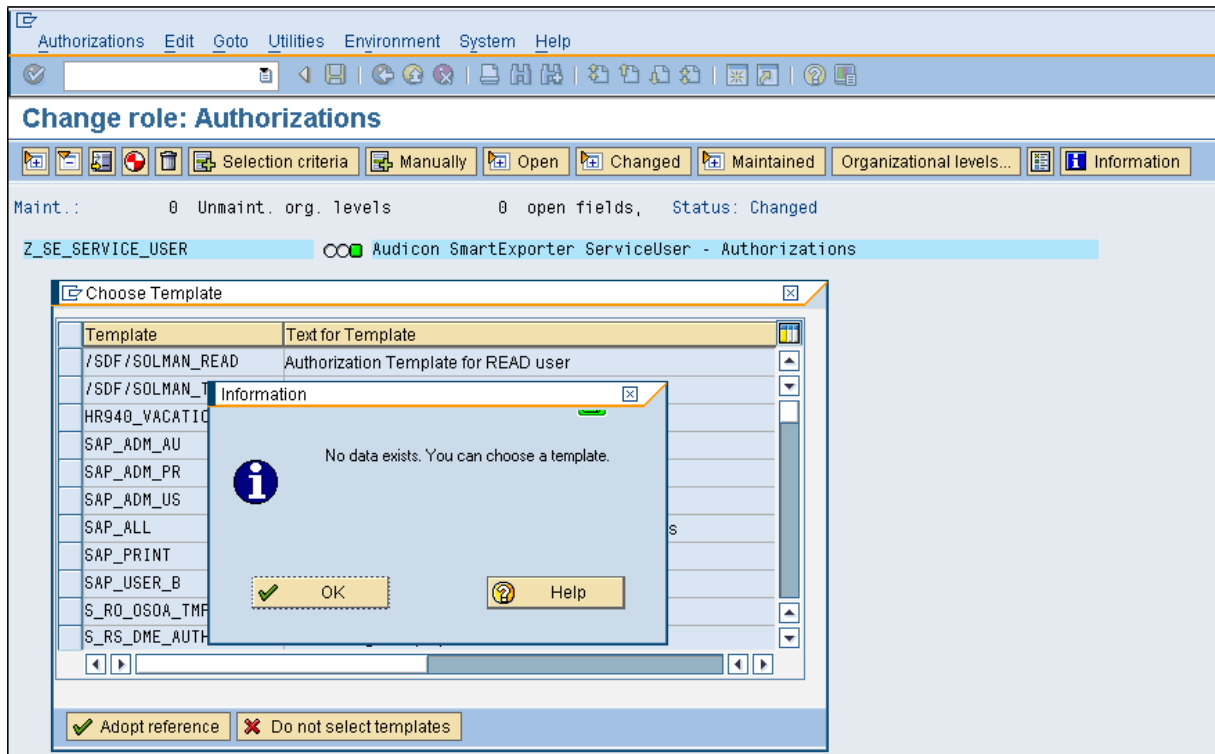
Authorizations Edit Goto Utilities Environment System Help

Change role: Authorizations

Selection criteria | Manually | Open | Changed | Maintained | Organizational levels... | Information

Maint.: 0 Unmaint. org. levels 0 open fields, Status: Changed

Z_SE_SERVICE_USER Audicon SmartExporter ServiceUser - Authorizations

Choose Template

| Template | Text for Template |
|---|---|
| /SDF/SOLMAN_READ | Authorization Template for READ user |
| /SDF/SOLMAN_T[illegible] | |
| HR940_VACATIO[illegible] | |
| SAP_ADM_AU | |
| SAP_ADM_PR | |
| SAP_ADM_US | |
| SAP_ALL | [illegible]s |
| SAP_PRINT | |
| SAP_USER_B | |
| S_RO_OSOA_TMP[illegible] | |
| S_RS_DME_AUTH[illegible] | |

Information

No data exists. You can choose a template.

OK Help

Adopt reference Do not select templates